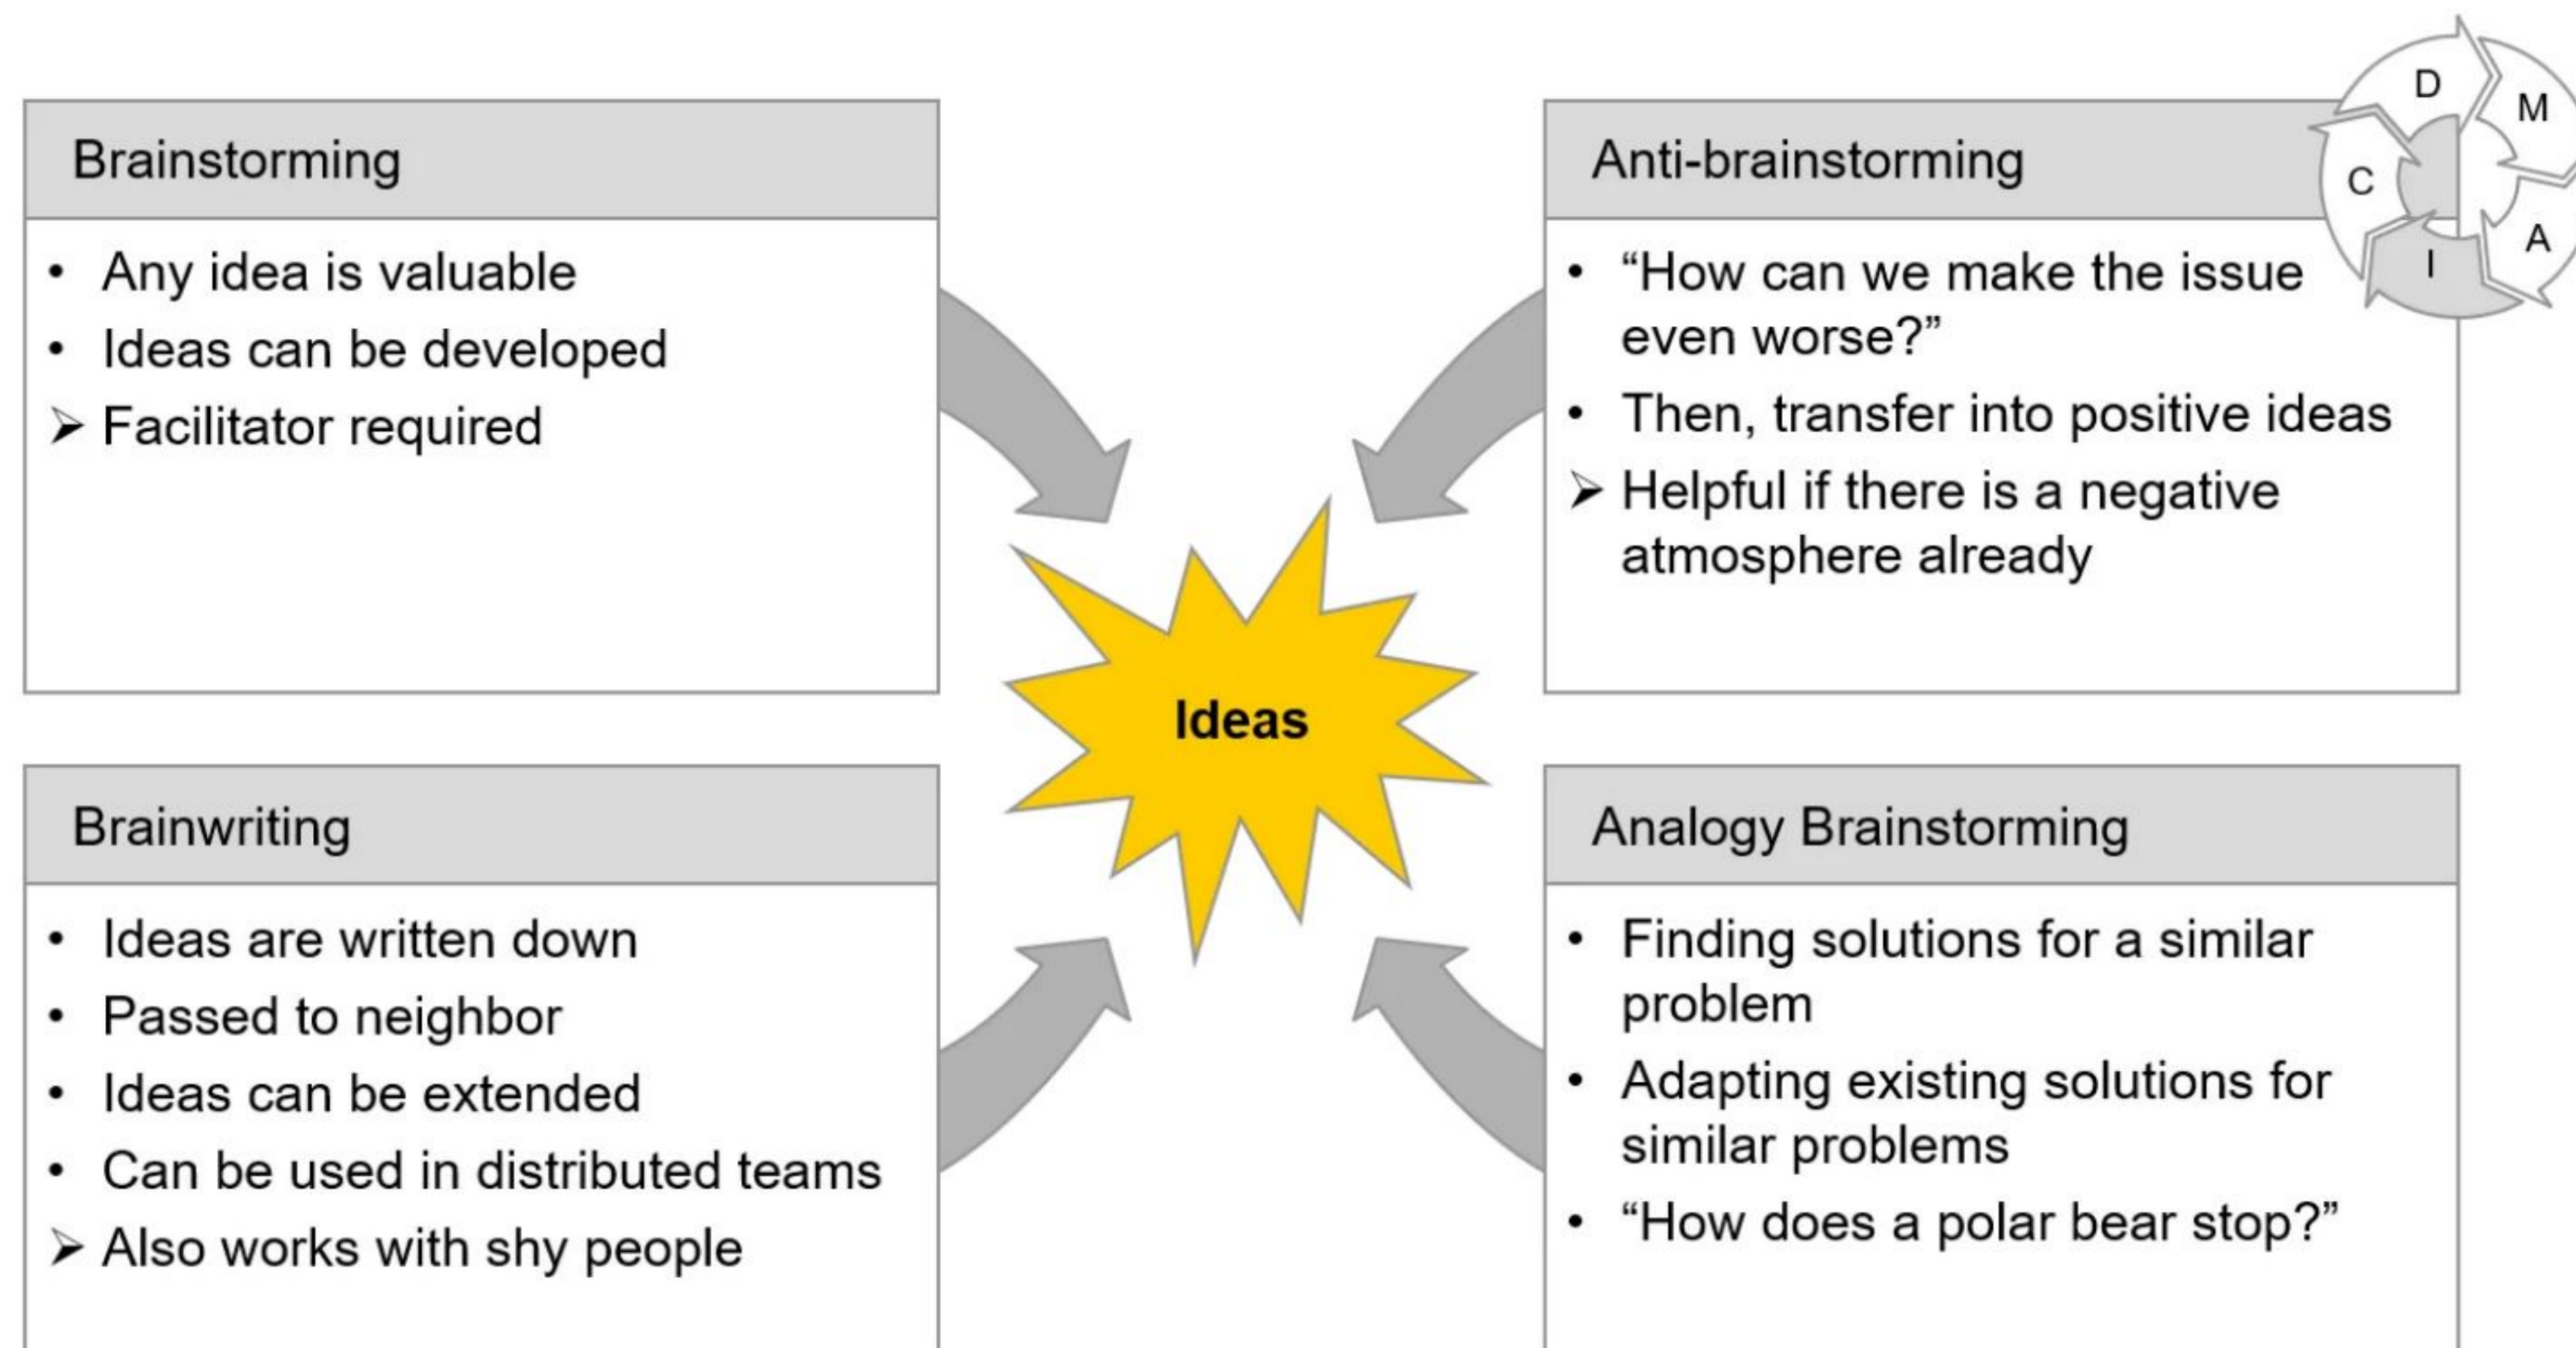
D M A I C

Brainstorming

- Any idea is valuable
- Ideas can be developed
➢ Facilitator required

Anti-brainstorming

- “How can we make the issue even worse?”
- Then, transfer into positive ideas
➢ Helpful if there is a negative atmosphere already

Ideas

Brainwriting

- Ideas are written down
- Passed to neighbor
- Ideas can be extended
- Can be used in distributed teams
➢ Also works with shy people

Analogy Brainstorming

- Finding solutions for a similar problem
- Adapting existing solutions for similar problems
- “How does a polar bear stop?”